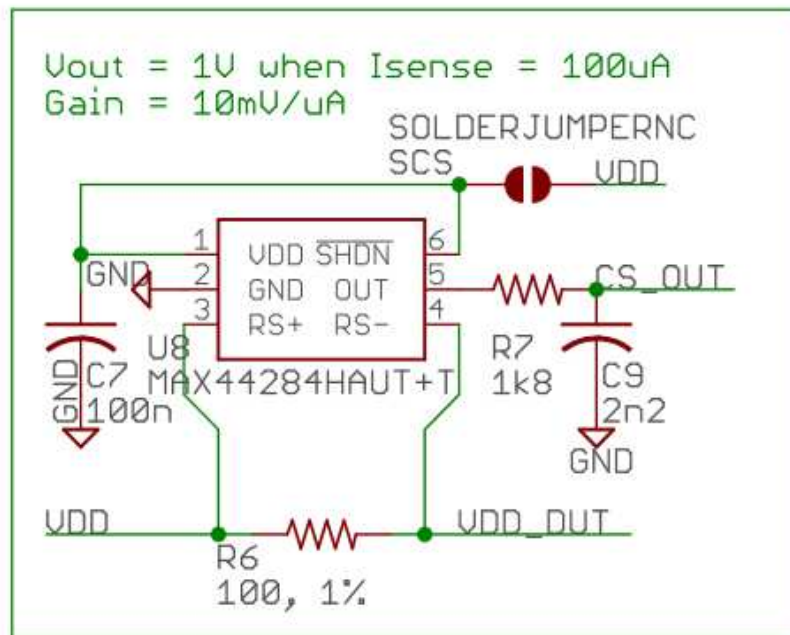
Vout = 1V when Isense = 100uA
Gain = 10mV/uA

SOLDERJUMPERNC
SCS
VDD

1 VDD $\overline{SHDN}$ 6
GND 2 GND OUT 5
3 RS+ RS- 4
CS_OUT

U8
MAX44284HAUT+T

C7
100n
GND

R7
1k8

C9
2n2
GND

VDD
VDD_OUT

R6
100, 1%